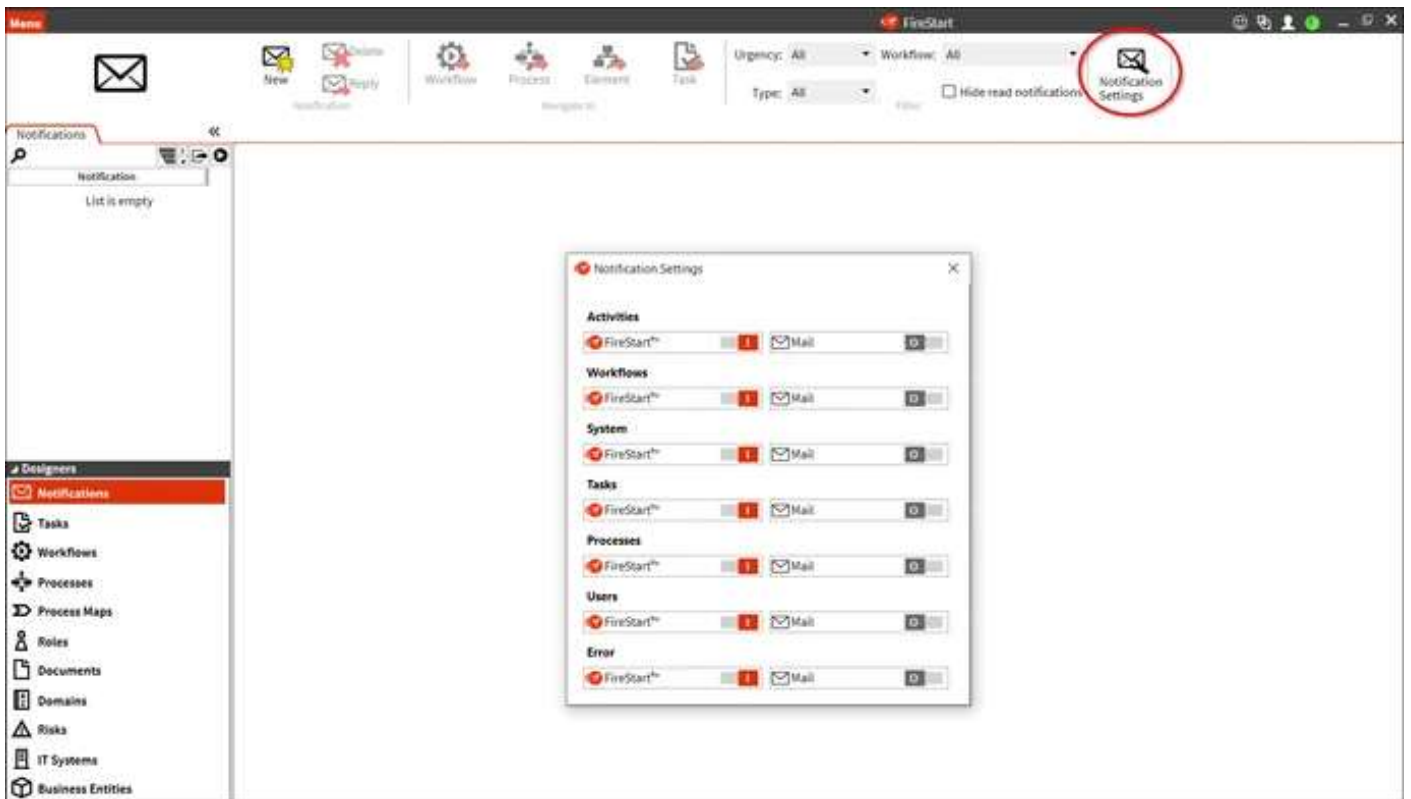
Menu

FireStart

New
Delete
Reply
Notification

Workflow
Process
Element
Task
Navigate to

Urgency: All
Workflow: All
Type: All
Hide read notifications
Filter

Notification Settings

Notifications
«

Notification
List is empty

Designers
Notifications
Tasks
Workflows
Processes
Process Maps
Roles
Documents
Domains
Risks
IT Systems
Business Entities

Notification Settings

Activities
FireStart™
Mail

Workflows
FireStart™
Mail

System
FireStart™
Mail

Tasks
FireStart™
Mail

Processes
FireStart™
Mail

Users
FireStart™
Mail

Error
FireStart™
Mail